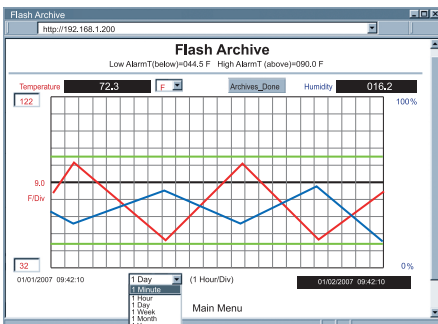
Flash Archive

http://192.168.1.200

Flash Archive

Low AlarmT(below)=044.5 F High AlarmT (above)=090.0 F

Temperature 72.3 F Archives_Done Humidity 016.2

122

100%

9.0

F/Div

32

0%

01/01/2007 09:42:10

1 Day

(1 Hour/Div)

01/02/2007 09:42:10

1 Minute
1 Hour
1 Day
1 Week
1 Month

Main Menu